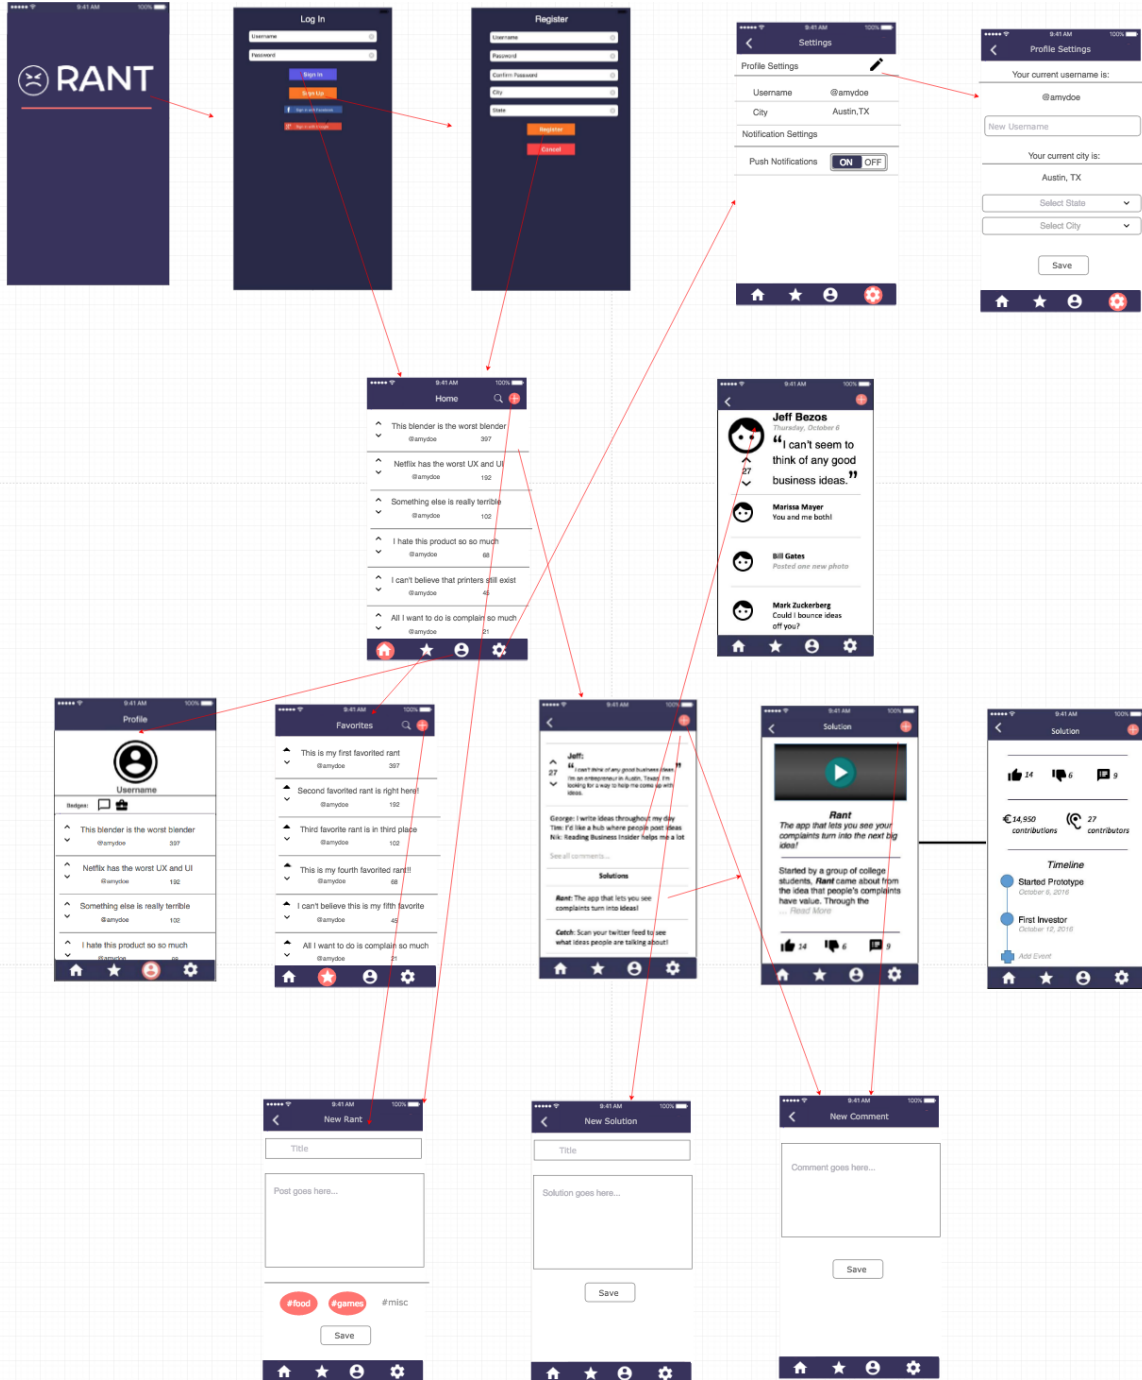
9:41 AM 100%

RANT

Log In

Username

Password

Sign In

Sign Up

Register

Username

Password

Confirm Password

City

State

Register

Cancel

9:41 AM 100%

Settings

Profile Settings

Username @amydoe

City Austin,TX

Notification Settings

Push Notifications ON OFF

9:41 AM 100%

Profile Settings

Your current username is:

@amydoe

New Username

Your current city is:

Austin, TX

Select State

Select City

Save

9:41 AM 100%

Home

This blender is the worst blender
@amydoe 397

Netflix has the worst UX and UI
@amydoe 192

Something else is really terrible
@amydoe 102

I hate this product so so much
@amydoe 68

I can't believe that printers still exist
@amydoe 45

All I want to do is complain so much
@amydoe 21

9:41 AM 100%

Jeff Bezos
Thursday, October 6

"I can't seem to think of any good business ideas."

27

Marissa Mayer
You and me both!

Bill Gates
Posted one new photo

Mark Zuckerberg
Could I bounce ideas off you?

9:41 AM 100%

Profile

Username

Badges:

This blender is the worst blender
@amydoe 397

Netflix has the worst UX and UI
@amydoe 192

Something else is really terrible
@amydoe 102

I hate this product so so much
@amydoe 68

9:41 AM 100%

Favorites

This is my first favorited rant
@amydoe 397

Second favorited rant is right here!
@amydoe 192

Third favorite rant is in third place
@amydoe 102

This is my fourth favorited rant!!
@amydoe 68

I can't believe this is my fifth favorite
@amydoe 45

All I want to do is complain so much
@amydoe 21

9:41 AM 100%

Jeff:
"I can't think of any good business ideas. I'm an entrepreneur in Austin, Texas! I'm looking for a way to help me come up with ideas."

27

George: I write ideas throughout my day
Tim: I'd like a hub where people post ideas
Nik: Reading Business Insider helps me a lot

See all comments...

Solutions

Rant: The app that lets you see complaints turn into ideas!

Catch: Scan your twitter feed to see what ideas people are talking about!

9:41 AM 100%

Solution

Rant
The app that lets you see your complaints turn into the next big idea!

Started by a group of college students, Rant came about from the idea that people's complaints have value. Through the ... Read More

14 6 9

9:41 AM 100%

Solution

14 6 9

€14,950 contributions

27 contributors

Timeline

Started Prototype
October 6, 2016

First Investor
October 12, 2016

Add Event

9:41 AM 100%

New Rant

Title

Post goes here...

#food #games #misc

Save

9:41 AM 100%

New Solution

Title

Solution goes here...

Save

9:41 AM 100%

New Comment

Comment goes here...

Save